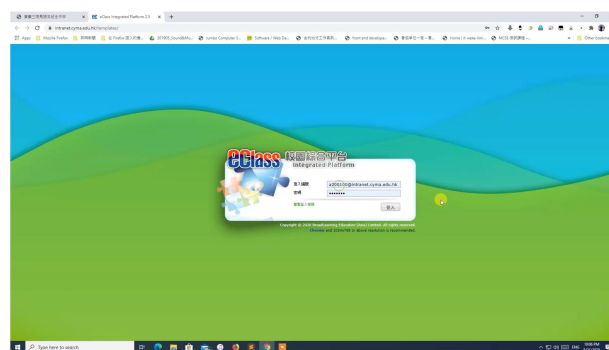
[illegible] × eClass Integrated Platform 2.5 × +

intranet.cyma.edu.hk/templates/

Apps Mozilla Firefox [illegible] 從 Firefox 匯入的書... 201905_SoundBAHo... Jumbo Computer S... Software / Web De... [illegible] Front end develope... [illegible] Home | In wale imi... MC02 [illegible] Other bookmarks

eClass 校園綜合平台 Integrated Platform

登入編號 s20020@intranet.cyma.edu.hk

密碼 ••••••••

忘記登入密碼

登入

Copyright © 2020 BroadLearning Education (Asia) Limited. All rights reserved.

Chrome and 1024×768 or above resolution is recommended.

Type here to search

ENG 10:00 PM